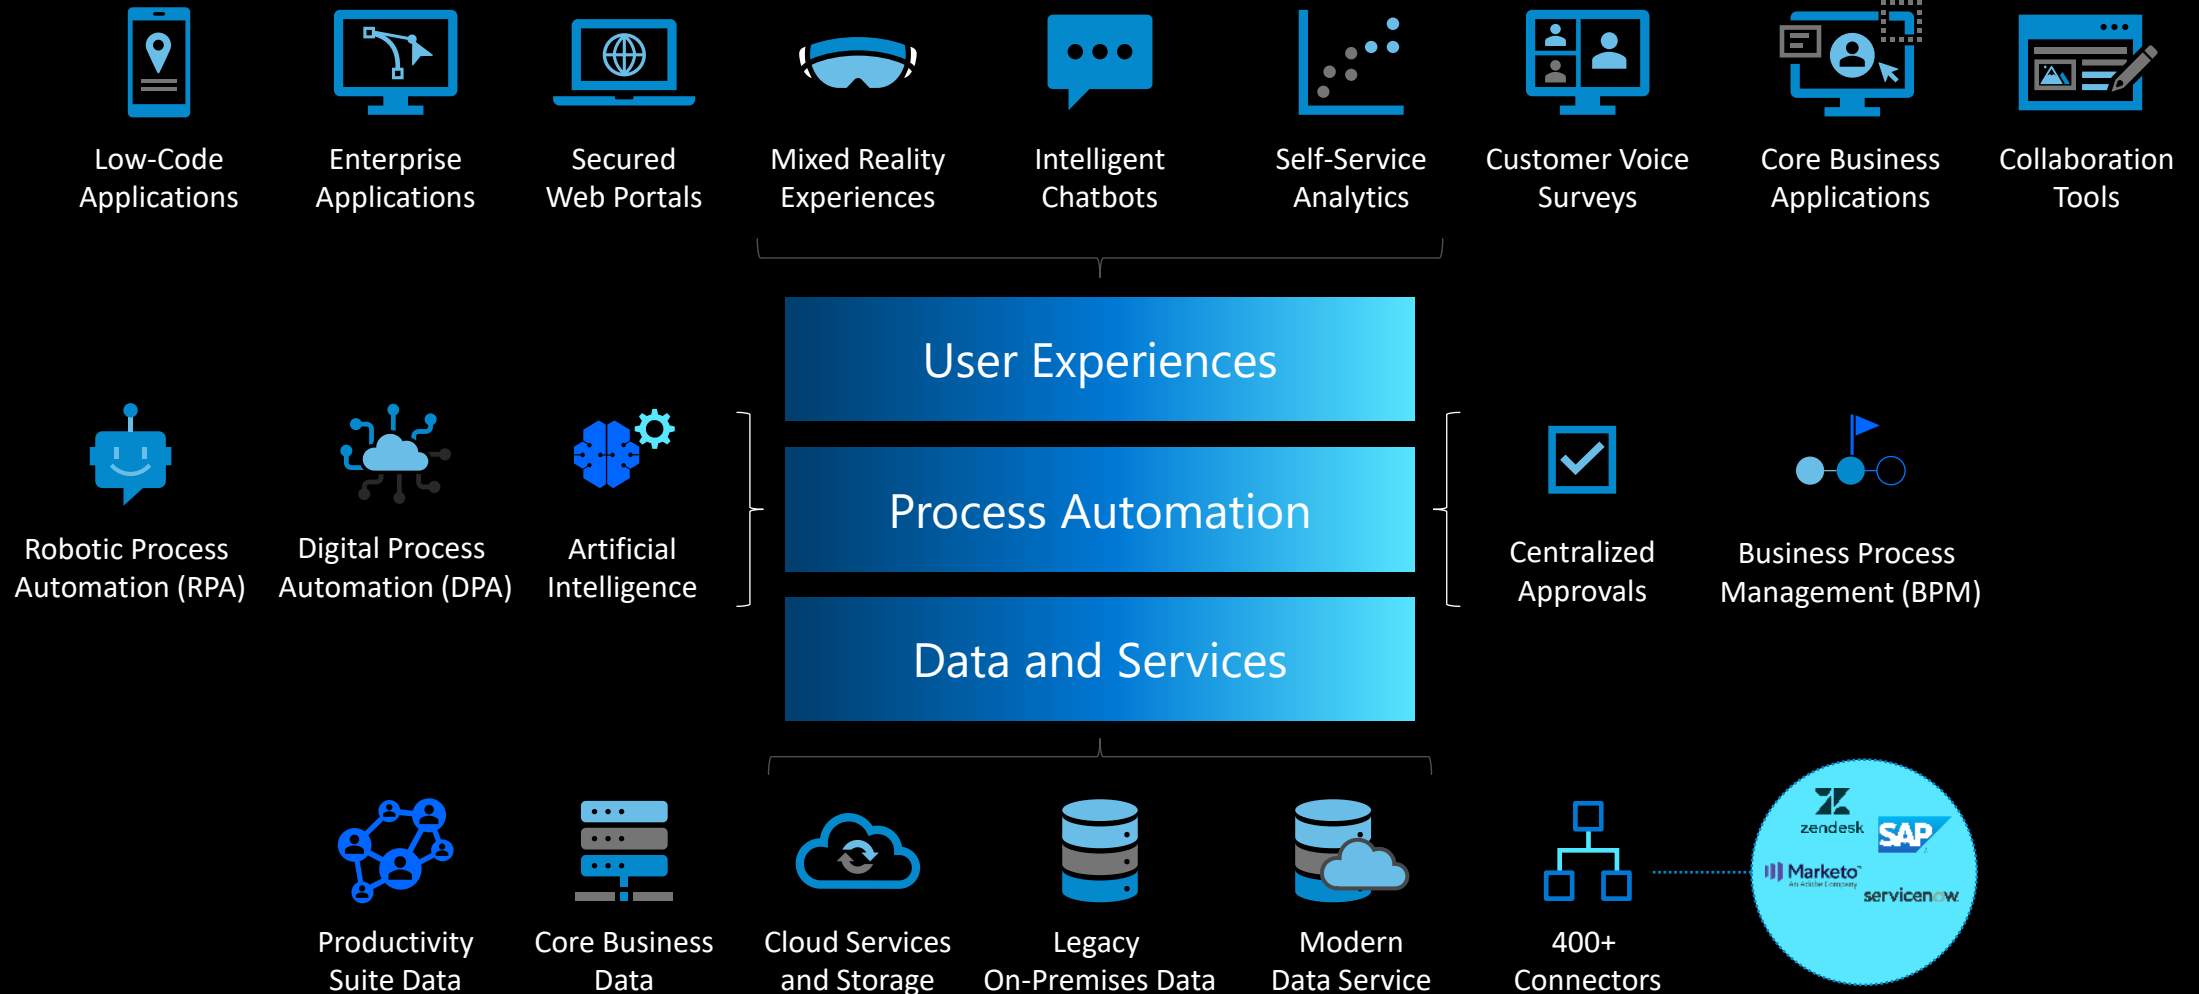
Low-Code Applications

Enterprise Applications

Secured Web Portals

Mixed Reality Experiences

Intelligent Chatbots

Self-Service Analytics

Customer Voice Surveys

Core Business Applications

Collaboration Tools

User Experiences

Process Automation

Data and Services

Robotic Process Automation (RPA)

Digital Process Automation (DPA)

Artificial Intelligence

Centralized Approvals

Business Process Management (BPM)

Productivity Suite Data

Core Business Data

Cloud Services and Storage

Legacy On-Premises Data

Modern Data Service

400+ Connectors

zendesk

SAP

Marketo

servicenow